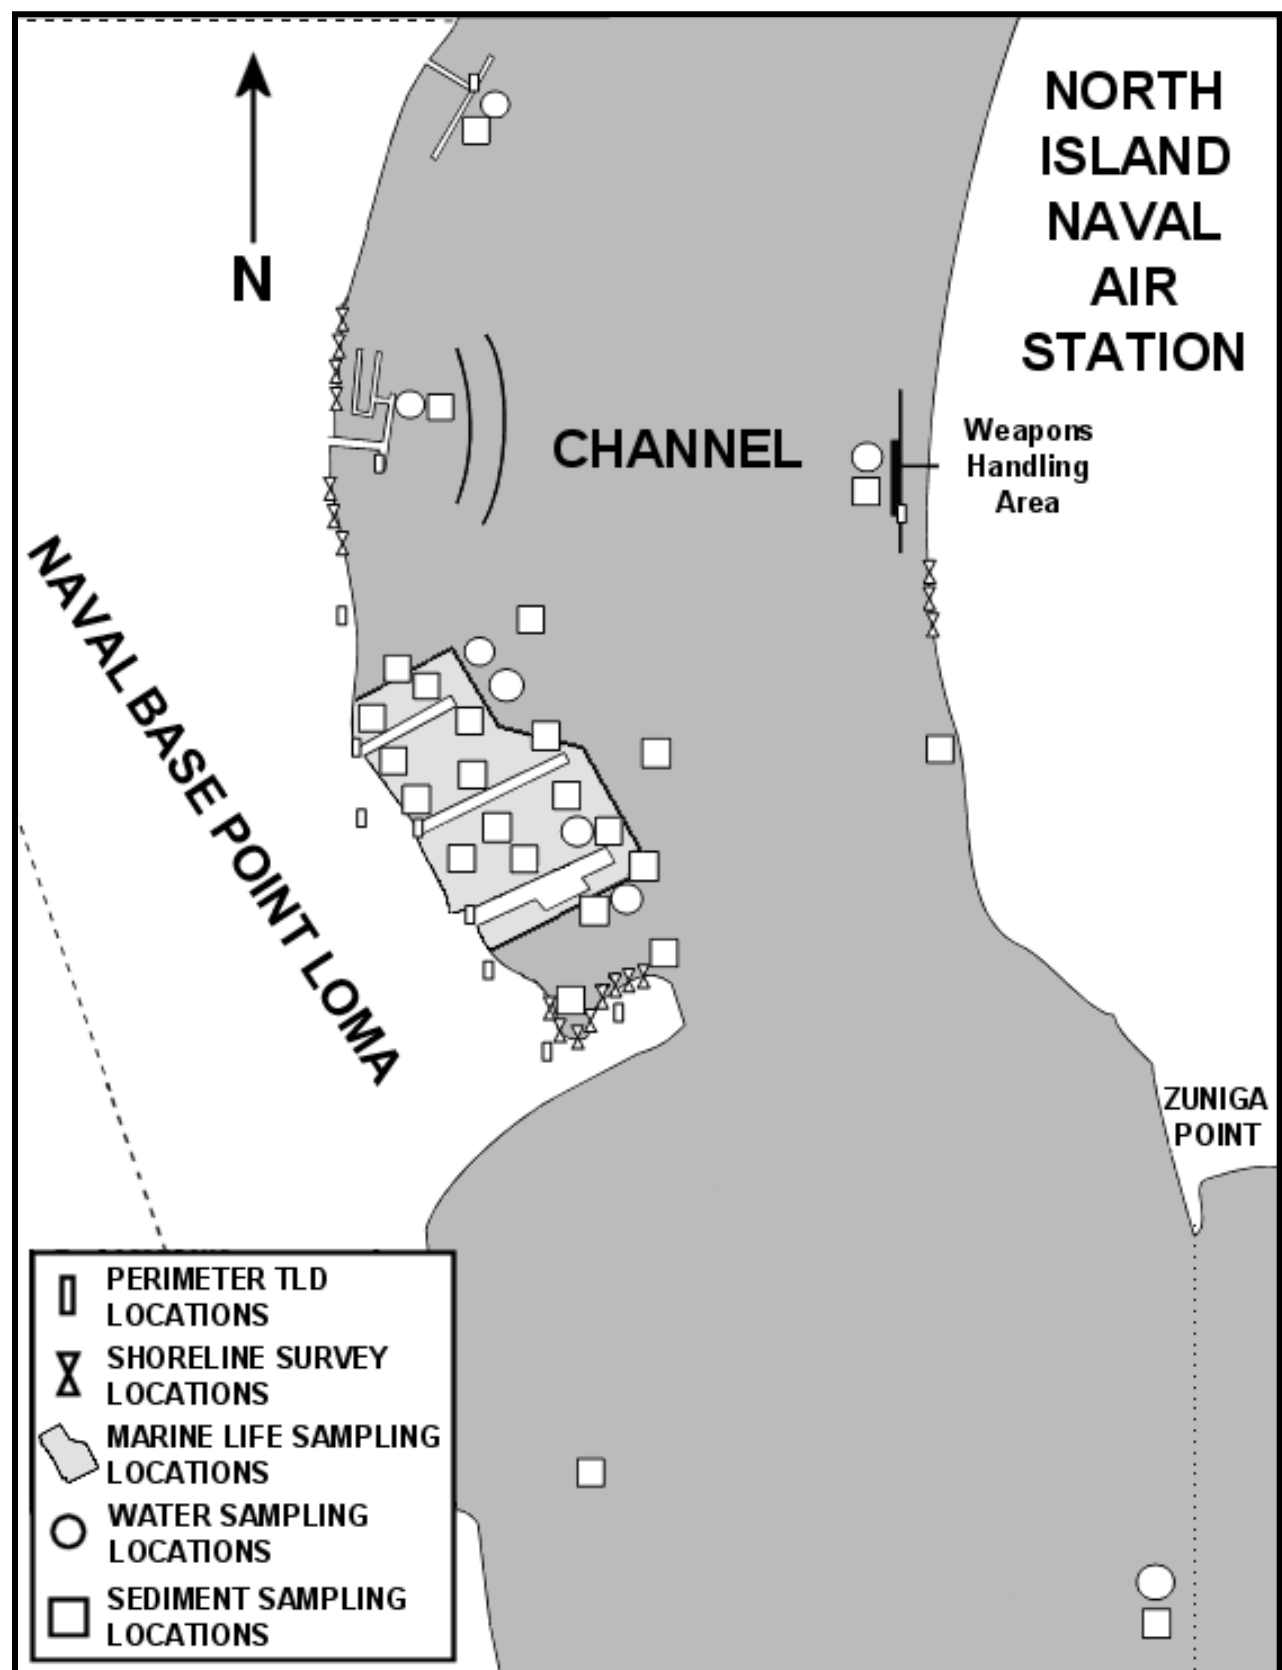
N

NORTH ISLAND NAVAL AIR STATION

CHANNEL

Weapons Handling Area

NAVAL BASE POINT LOMA

ZUNIGA POINT

PERIMETER TLD LOCATIONS
SHORELINE SURVEY LOCATIONS
MARINE LIFE SAMPLING LOCATIONS
WATER SAMPLING LOCATIONS
SEDIMENT SAMPLING LOCATIONS